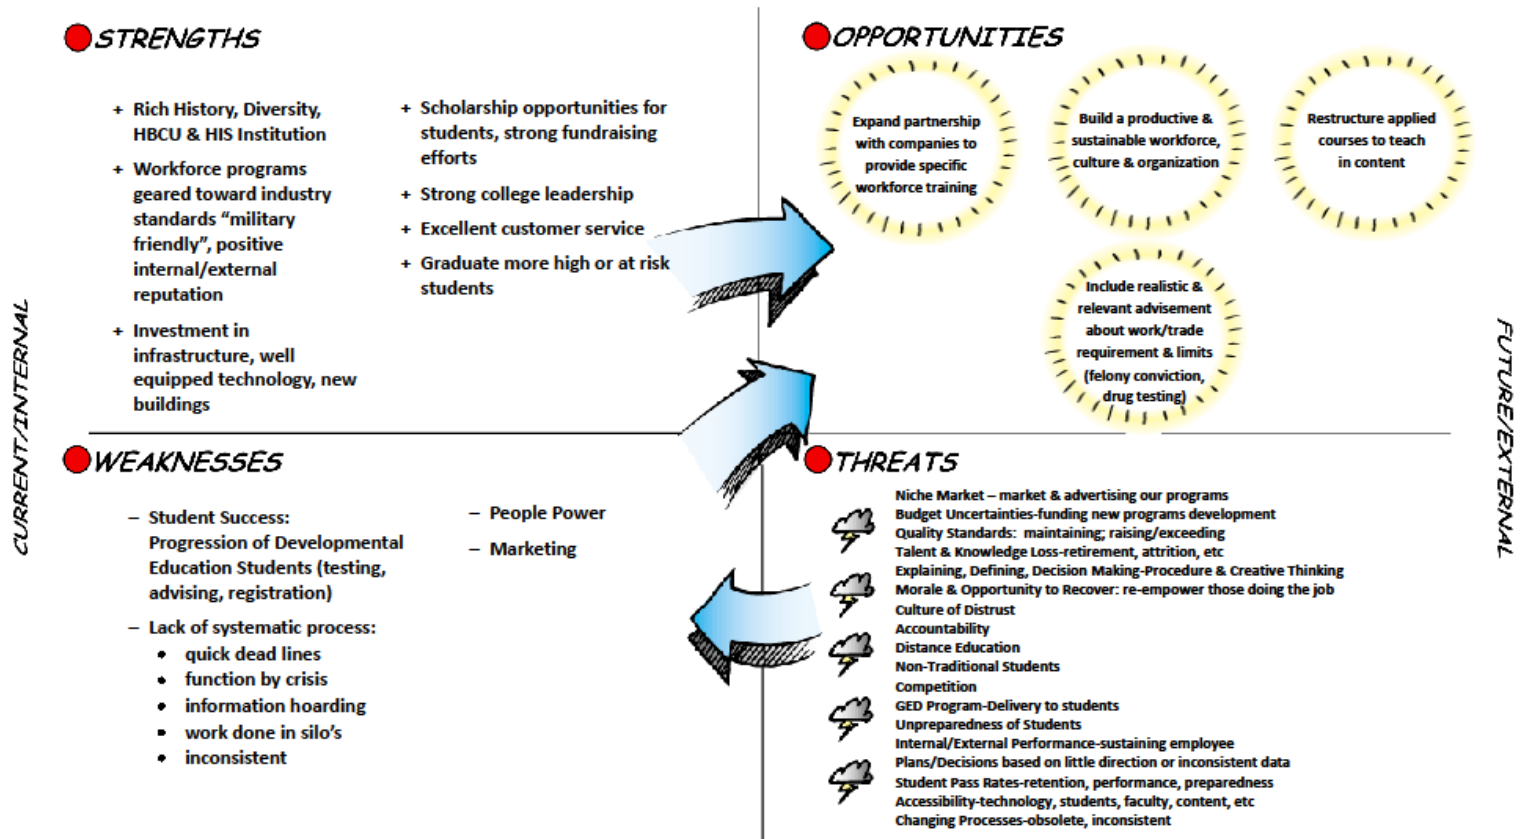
STRENGTHS

+ Rich History, Diversity, HBCU & HIS Institution

+ Workforce programs geared toward industry standards "military friendly", positive internal/external reputation

+ Investment in infrastructure, well equipped technology, new buildings

+ Scholarship opportunities for students, strong fundraising efforts

+ Strong college leadership

+ Excellent customer service

+ Graduate more high or at risk students

OPPORTUNITIES

Expand partnership with companies to provide specific workforce training

Build a productive & sustainable workforce, culture & organization

Restructure applied courses to teach in content

Include realistic & relevant advisement about work/trade requirement & limits (felony conviction, drug testing)

CURRENT/INTERNAL

FUTURE/EXTERNAL

WEAKNESSES

– Student Success: Progression of Developmental Education Students (testing, advising, registration)

– Lack of systematic process:
• quick dead lines
• function by crisis
• information hoarding
• work done in silo's
• inconsistent

– People Power

– Marketing

THREATS

Niche Market – market & advertising our programs
Budget Uncertainties-funding new programs development
Quality Standards: maintaining; raising/exceeding
Talent & Knowledge Loss-retirement, attrition, etc
Explaining, Defining, Decision Making-Procedure & Creative Thinking
Morale & Opportunity to Recover: re-empower those doing the job
Culture of Distrust
Accountability
Distance Education
Non-Traditional Students
Competition
GED Program-Delivery to students
Unpreparedness of Students
Internal/External Performance-sustaining employee
Plans/Decisions based on little direction or inconsistent data
Student Pass Rates-retention, performance, preparedness
Accessibility-technology, students, faculty, content, etc
Changing Processes-obsolete, inconsistent